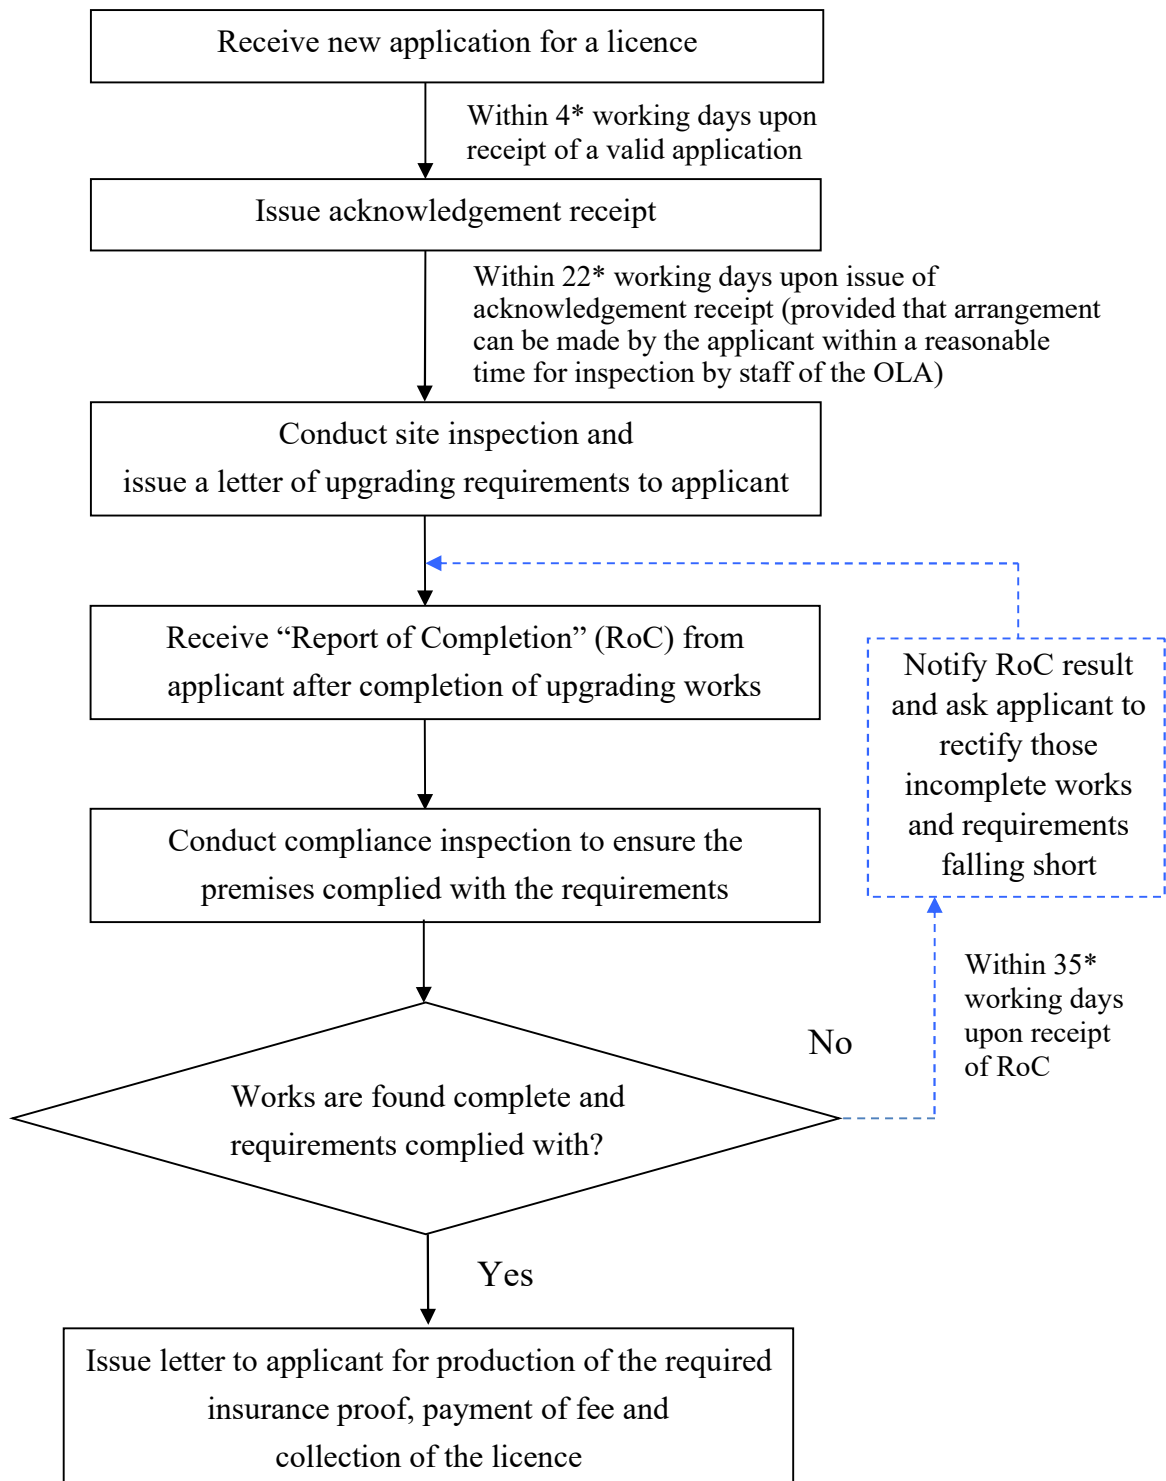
Receive new application for a licence

Within 4* working days upon receipt of a valid application

Issue acknowledgement receipt

Within 22* working days upon issue of acknowledgement receipt (provided that arrangement can be made by the applicant within a reasonable time for inspection by staff of the OLA)

Conduct site inspection and issue a letter of upgrading requirements to applicant

Receive "Report of Completion" (RoC) from applicant after completion of upgrading works

Notify RoC result and ask applicant to rectify those incomplete works and requirements falling short

Conduct compliance inspection to ensure the premises complied with the requirements

Within 35* working days upon receipt of RoC

No

Works are found complete and requirements complied with?

Yes

Issue letter to applicant for production of the required insurance proof, payment of fee and collection of the licence